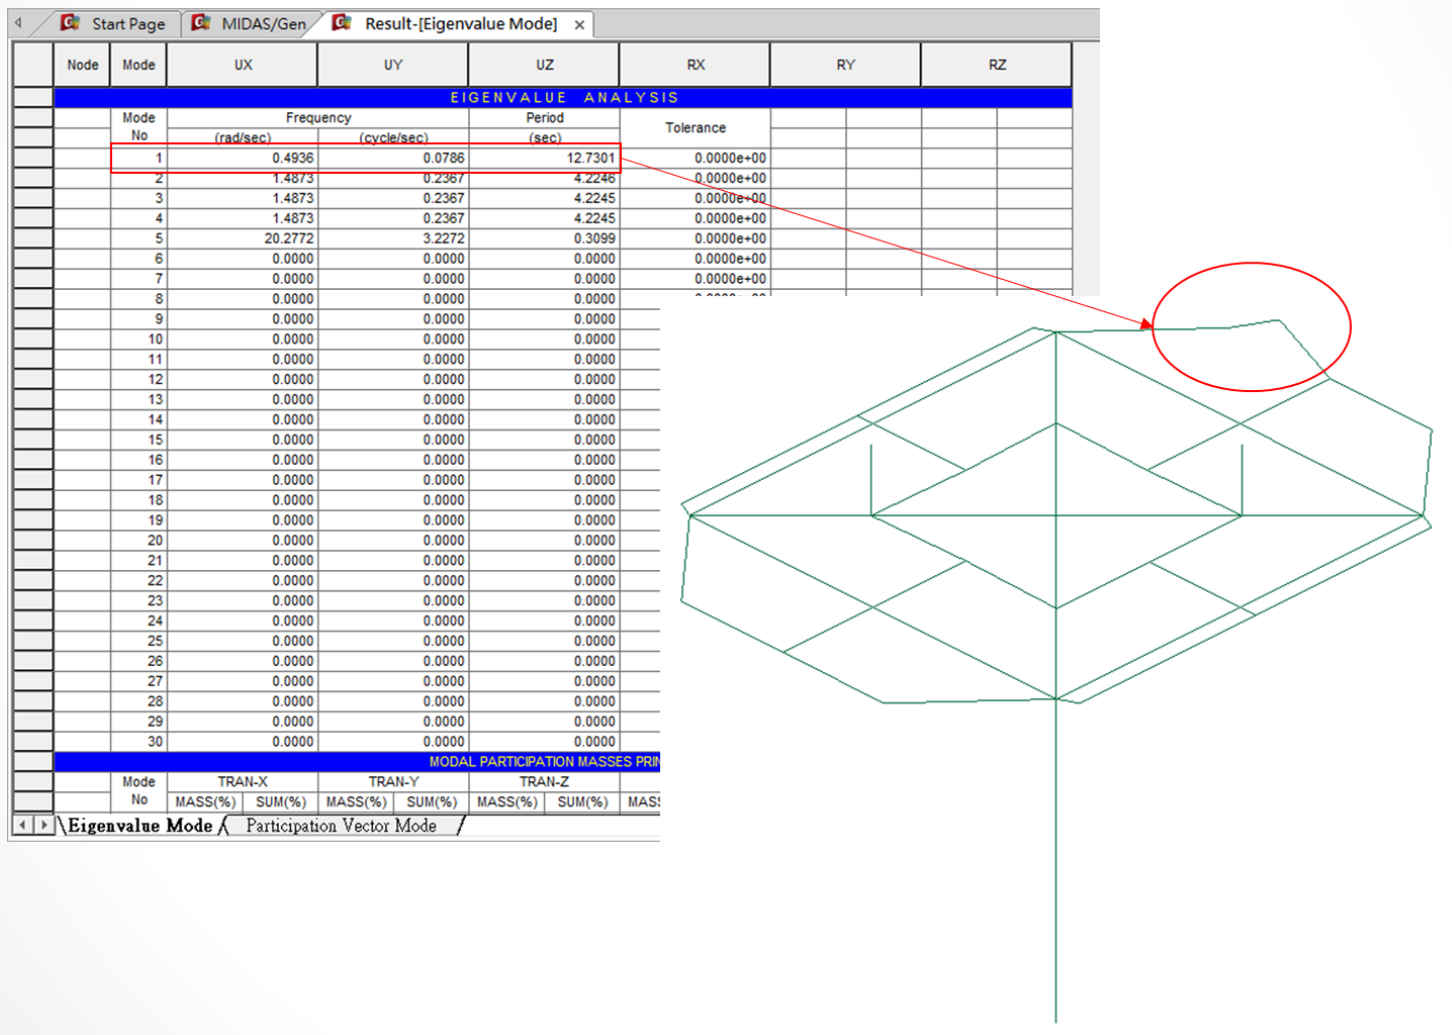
Start Page | MIDAS/Gen | Result-[Eigenvalue Mode] ×

| Node | Mode | UX | UY | UZ | RX | RY | RZ |
|---|---|---|---|---|---|---|---|

EIGENVALUE ANALYSIS

| Mode No | Frequency (rad/sec) | Frequency (cycle/sec) | Period (sec) | Tolerance |
|---|---|---|---|---|
| 1 | 0.4936 | 0.0786 | 12.7301 | 0.0000e+00 |
| 2 | 1.4873 | 0.2367 | 4.2246 | 0.0000e+00 |
| 3 | 1.4873 | 0.2367 | 4.2245 | 0.0000e+00 |
| 4 | 1.4873 | 0.2367 | 4.2245 | 0.0000e+00 |
| 5 | 20.2772 | 3.2272 | 0.3099 | 0.0000e+00 |
| 6 | 0.0000 | 0.0000 | 0.0000 | 0.0000e+00 |
| 7 | 0.0000 | 0.0000 | 0.0000 | 0.0000e+00 |
| 8 | 0.0000 | 0.0000 | 0.0000 | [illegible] |
| 9 | 0.0000 | 0.0000 | 0.0000 | |
| 10 | 0.0000 | 0.0000 | 0.0000 | |
| 11 | 0.0000 | 0.0000 | 0.0000 | |
| 12 | 0.0000 | 0.0000 | 0.0000 | |
| 13 | 0.0000 | 0.0000 | 0.0000 | |
| 14 | 0.0000 | 0.0000 | 0.0000 | |
| 15 | 0.0000 | 0.0000 | 0.0000 | |
| 16 | 0.0000 | 0.0000 | 0.0000 | |
| 17 | 0.0000 | 0.0000 | 0.0000 | |
| 18 | 0.0000 | 0.0000 | 0.0000 | |
| 19 | 0.0000 | 0.0000 | 0.0000 | |
| 20 | 0.0000 | 0.0000 | 0.0000 | |
| 21 | 0.0000 | 0.0000 | 0.0000 | |
| 22 | 0.0000 | 0.0000 | 0.0000 | |
| 23 | 0.0000 | 0.0000 | 0.0000 | |
| 24 | 0.0000 | 0.0000 | 0.0000 | |
| 25 | 0.0000 | 0.0000 | 0.0000 | |
| 26 | 0.0000 | 0.0000 | 0.0000 | |
| 27 | 0.0000 | 0.0000 | 0.0000 | |
| 28 | 0.0000 | 0.0000 | 0.0000 | |
| 29 | 0.0000 | 0.0000 | 0.0000 | |
| 30 | 0.0000 | 0.0000 | 0.0000 | |

MODAL PARTICIPATION MASSES PRI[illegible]

| Mode No | TRAN-X MASS(%) | TRAN-X SUM(%) | TRAN-Y MASS(%) | TRAN-Y SUM(%) | TRAN-Z MASS(%) | TRAN-Z SUM(%) | MAS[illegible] |
|---|---|---|---|---|---|---|---|

Eigenvalue Mode | Participation Vector Mode